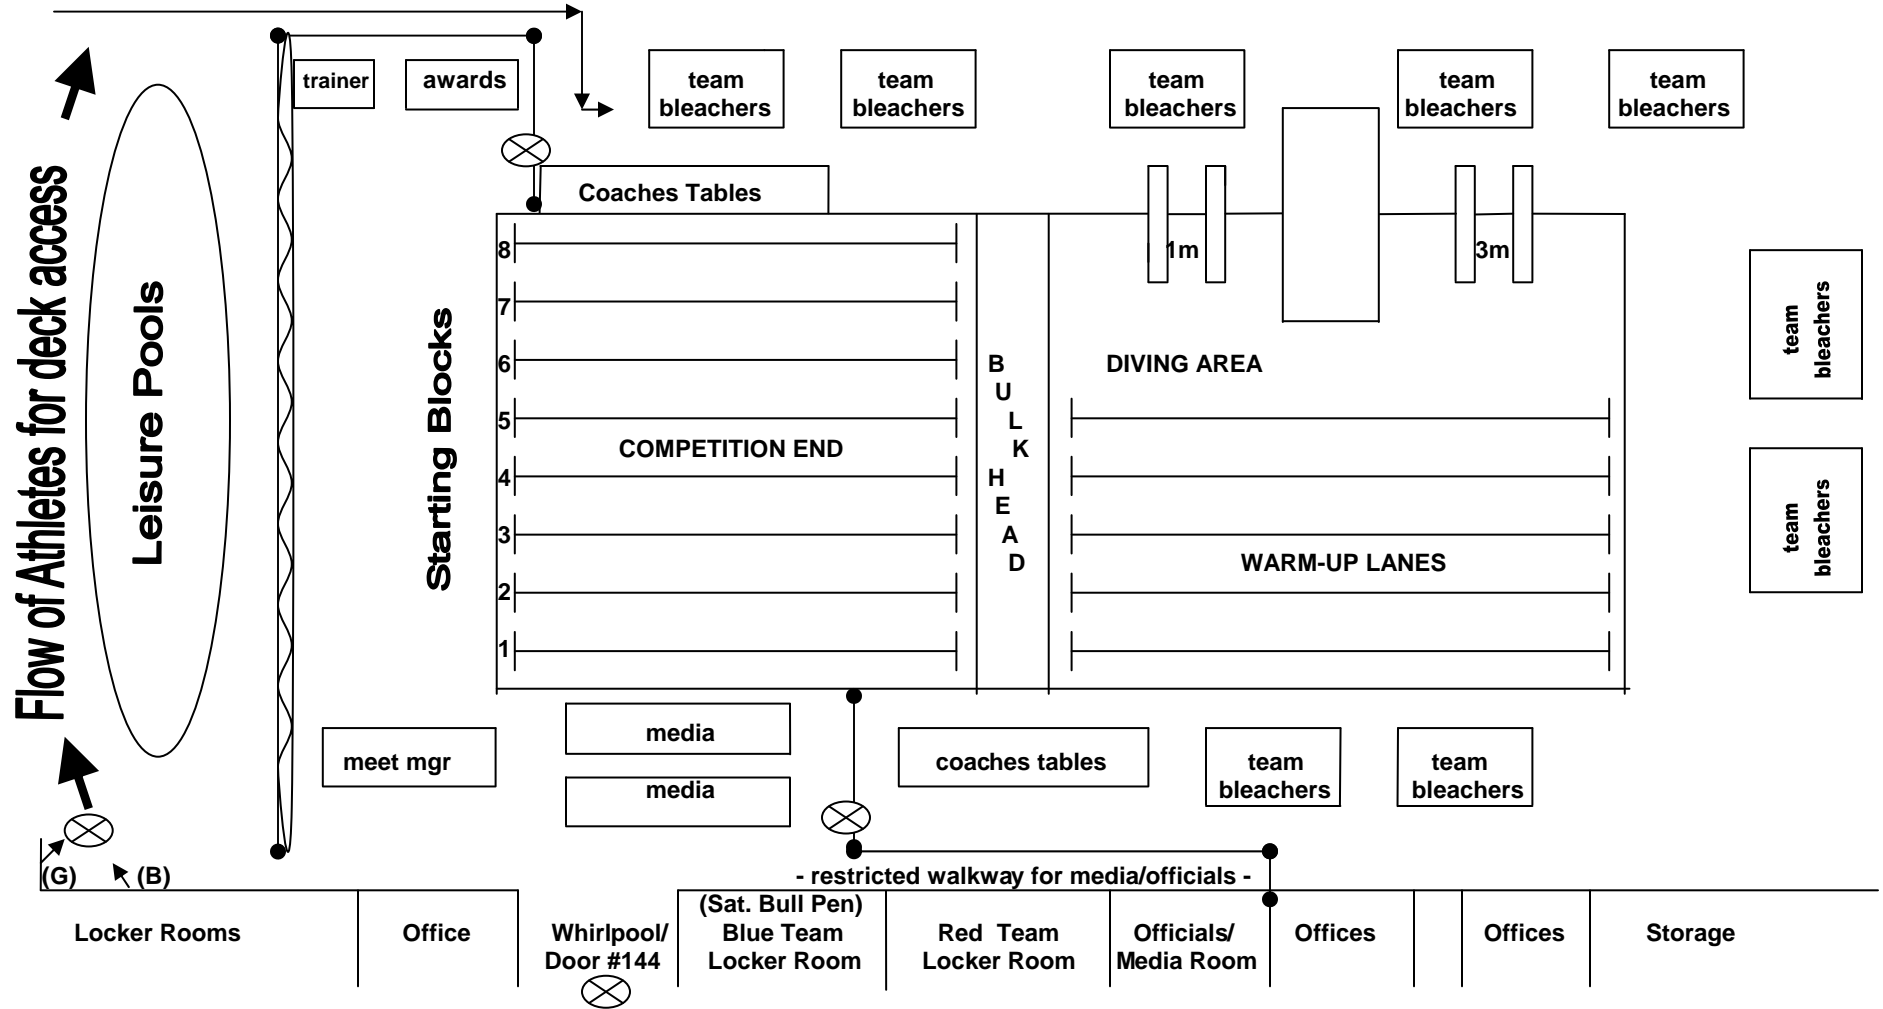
Flow of Athletes for deck access

Leisure Pools

trainer

awards

team bleachers

team bleachers

team bleachers

team bleachers

team bleachers

Coaches Tables

1m

3m

team bleachers

team bleachers

Starting Blocks

8
7
6
5
4
3
2
1

COMPETITION END

B U L K H E A D

DIVING AREA

WARM-UP LANES

meet mgr

media

media

coaches tables

team bleachers

team bleachers

(G)

(B)

- restricted walkway for media/officials -

Locker Rooms

Office

Whirlpool/ Door #144

(Sat. Bull Pen) Blue Team Locker Room

Red Team Locker Room

Officials/ Media Room

Offices

Offices

Storage